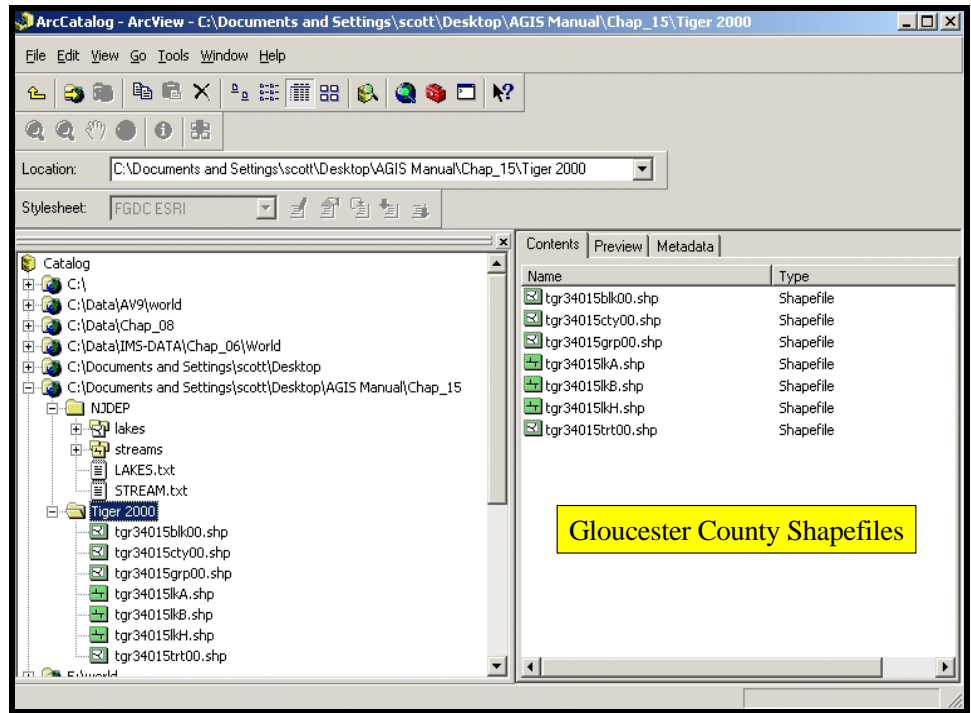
ArcCatalog - ArcView - C:\Documents and Settings\scott\Desktop\AGIS Manual\Chap_15\Tiger 2000

File Edit View Go Tools Window Help

Location: C:\Documents and Settings\scott\Desktop\AGIS Manual\Chap_15\Tiger 2000

Stylesheet: FGDC ESRI

Catalog
C:\
C:\Data\AV9\world
C:\Data\Chap_08
C:\Data\IMS-DATA\Chap_06\World
C:\Documents and Settings\scott\Desktop
C:\Documents and Settings\scott\Desktop\AGIS Manual\Chap_15
NJDEP
lakes
streams
LAKES.txt
STREAM.txt
Tiger 2000
tgr34015blk00.shp
tgr34015cty00.shp
tgr34015grp00.shp
tgr34015lkA.shp
tgr34015lkB.shp
tgr34015lkH.shp
tgr34015trt00.shp
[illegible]

Contents | Preview | Metadata

| Name | Type |
|---|---|
| tgr34015blk00.shp | Shapefile |
| tgr34015cty00.shp | Shapefile |
| tgr34015grp00.shp | Shapefile |
| tgr34015lkA.shp | Shapefile |
| tgr34015lkB.shp | Shapefile |
| tgr34015lkH.shp | Shapefile |
| tgr34015trt00.shp | Shapefile |

Gloucester County Shapefiles